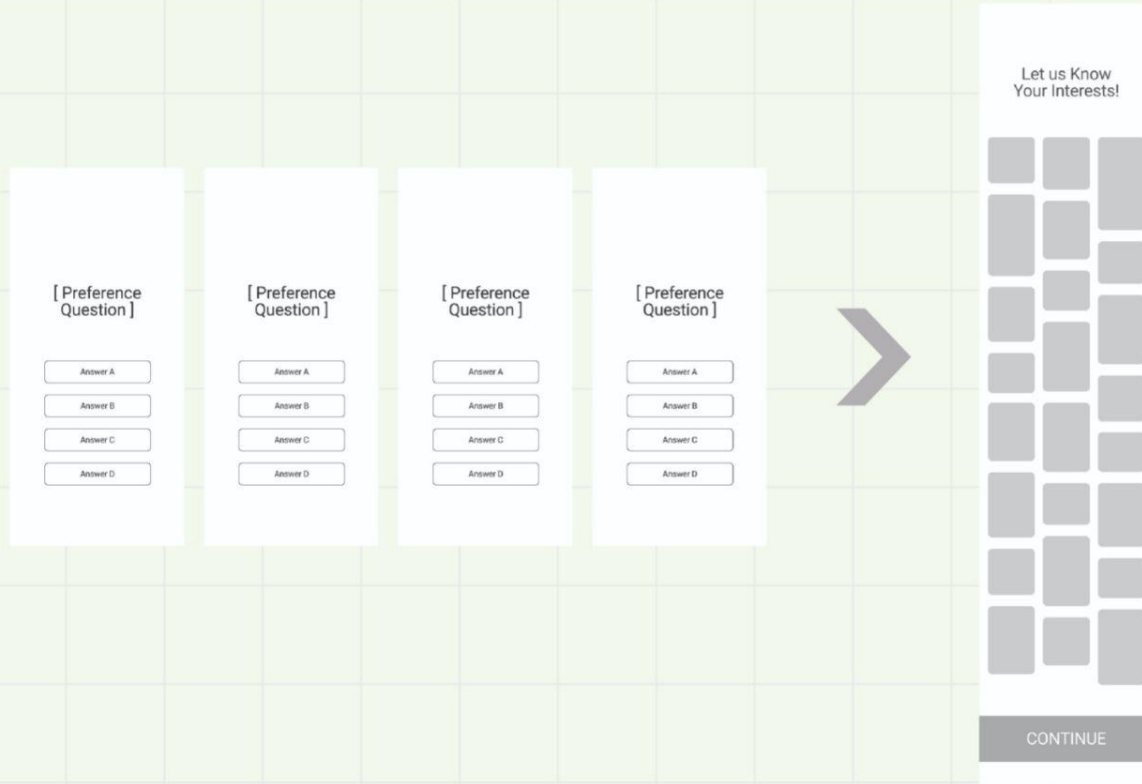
[ Preference Question ]

Answer A

Answer B

Answer C

Answer D

[ Preference Question ]

Answer A

Answer B

Answer C

Answer D

[ Preference Question ]

Answer A

Answer B

Answer C

Answer D

[ Preference Question ]

Answer A

Answer B

Answer C

Answer D

Let us Know Your Interests!

CONTINUE